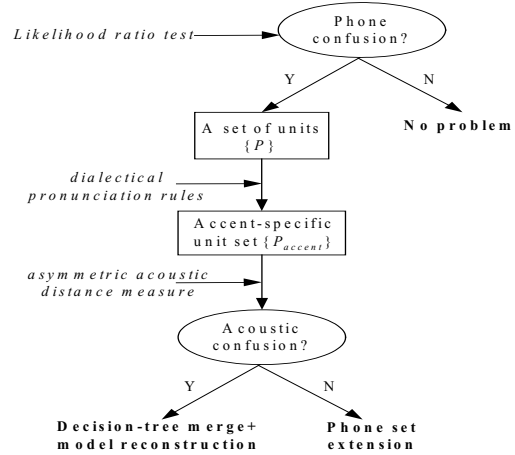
Likelihood ratio test

Phone confusion?

Y

N

A set of units $\{P\}$

No problem

dialectical pronunciation rules

Accent-specific unit set $\{P_{accent}\}$

asymmetric acoustic distance measure

Acoustic confusion?

Y

N

Decision-tree merge+ model reconstruction

Phone set extension